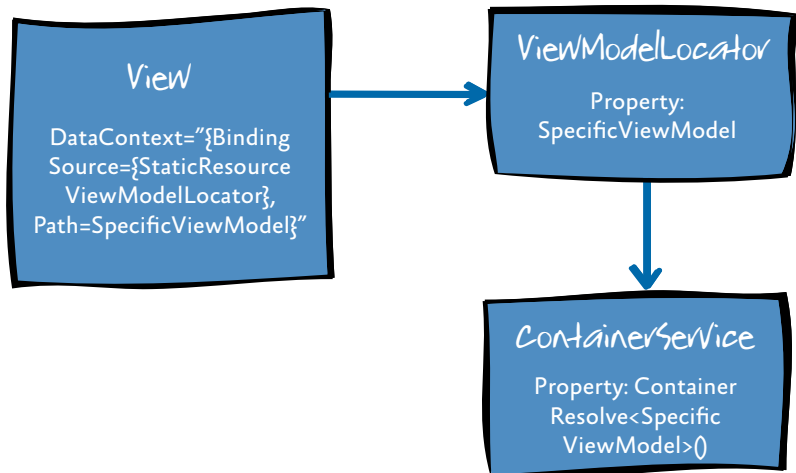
View

DataContext="{Binding Source={StaticResource ViewModelLocator}, Path=SpecificViewModel}"

ViewModelLocator

Property: SpecificViewModel

ContainerService

Property: Container Resolve<Specific ViewModel>()